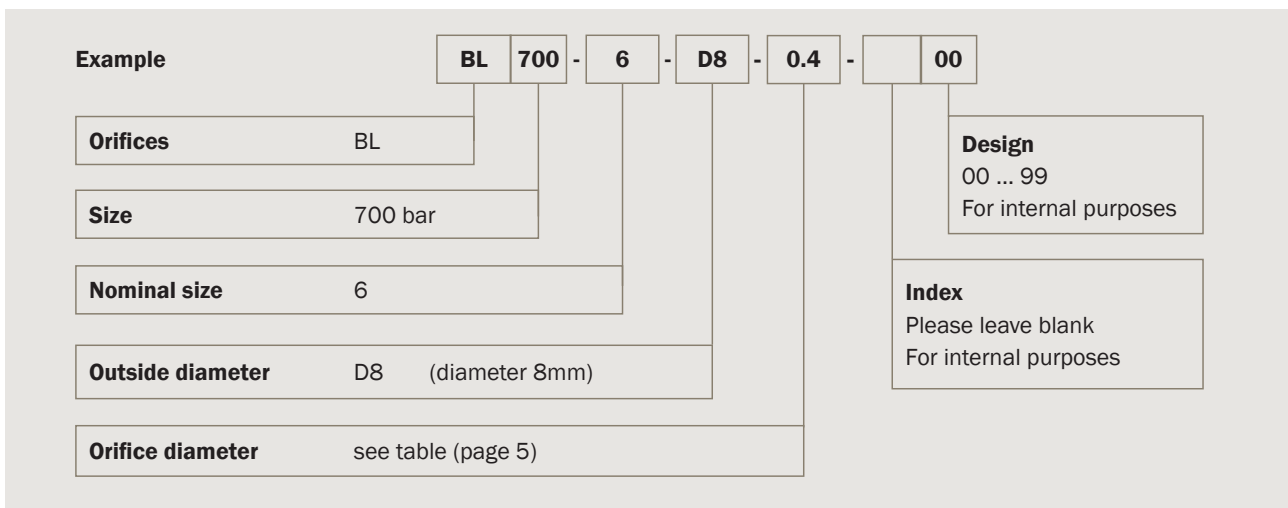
**Example**

| BL | 700 | - | 6 | - | D8 | - | 0.4 | - | | 00 |
|---|---|---|---|---|---|---|---|---|---|---|

**Orifices** BL

**Size** 700 bar

**Nominal size** 6

**Outside diameter** D8 (diameter 8mm)

**Orifice diameter** see table (page 5)

**Design**
00 ... 99
For internal purposes

**Index**
Please leave blank
For internal purposes